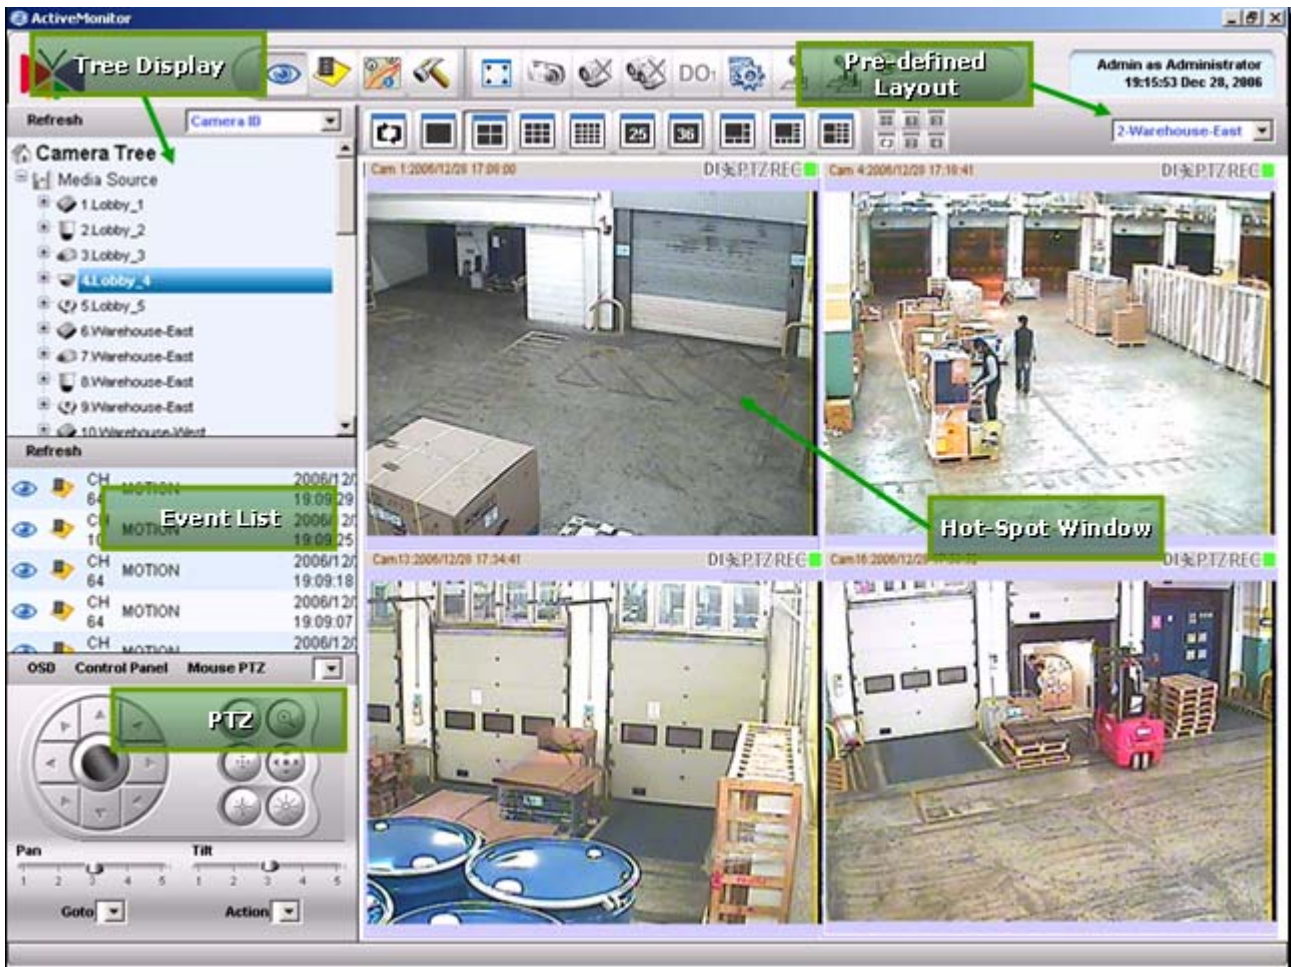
ActiveMonitor

Tree Display

Pre-defined Layout

Admin as Administrator
19:15:53 Dec 28, 2006

Refresh

Camera ID

2-Warehouse-East

25

36

Camera Tree

Media Source

1.Lobby_1

2.Lobby_2

3.Lobby_3

4.Lobby_4

5.Lobby_5

6.Warehouse-East

7.Warehouse-East

8.Warehouse-East

9.Warehouse-East

10.Warehouse-West

Refresh

Cam 1:2006/12/28 17:09:00 DI PTZ REC

Cam 4:2006/12/28 17:18:41 DI PTZ REC

| | | | |
|---|---|---|---|
| | CH 64 | MOTION | 2006/12/ 19:09:29 |
| | CH 10 | MOTION | 2006/12/ 19:09:25 |
| | CH 64 | MOTION | 2006/12/ 19:09:18 |
| | CH 64 | MOTION | 2006/12/ 19:09:07 |
| | CH | MOTION | 2006/12/ |

Event List

Hot-Spot Window

Cam13:2006/12/28 17:34:41 DI PTZ REC

Cam16:2006/12/28 17:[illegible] DI PTZ REC

OSD Control Panel Mouse PTZ

PTZ

Pan

Tilt

1 2 3 4 5

1 2 3 4 5

Goto

Action